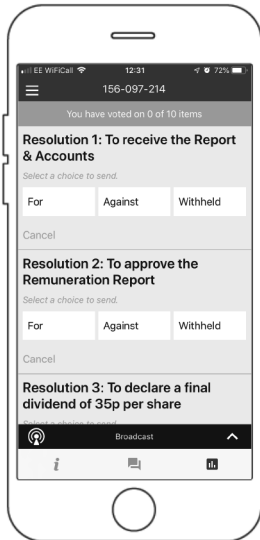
EE WiFiCall 12:31 72%

156-097-214

You have voted on 0 of 10 items

Resolution 1: To receive the Report & Accounts

Select a choice to send.

For | Against | Withheld

Cancel

Resolution 2: To approve the Remuneration Report

Select a choice to send.

For | Against | Withheld

Cancel

Resolution 3: To declare a final dividend of 35p per share

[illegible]

Broadcast

i